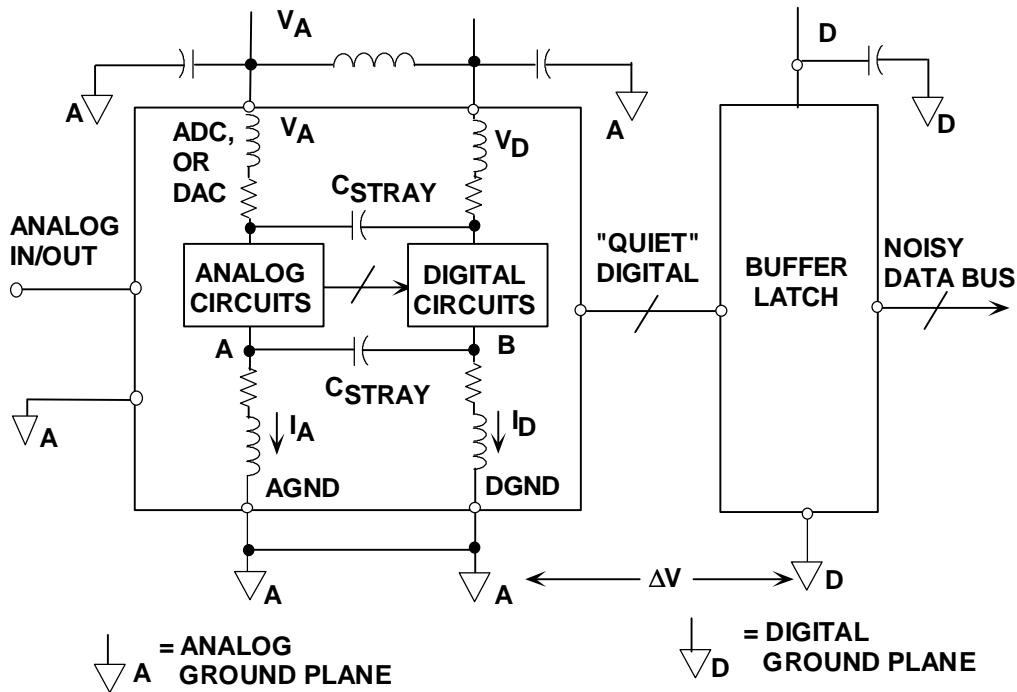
$V_A$

D

A

A

D

ADC, OR DAC

$V_A$

$V_D$

$C_{STRAY}$

ANALOG IN/OUT

ANALOG CIRCUITS

DIGITAL CIRCUITS

"QUIET" DIGITAL

BUFFER LATCH

NOISY DATA BUS

A

B

$C_{STRAY}$

A

$I_A$

$I_D$

AGND

DGND

A

A

$\Delta V$

D

A = ANALOG GROUND PLANE

D = DIGITAL GROUND PLANE